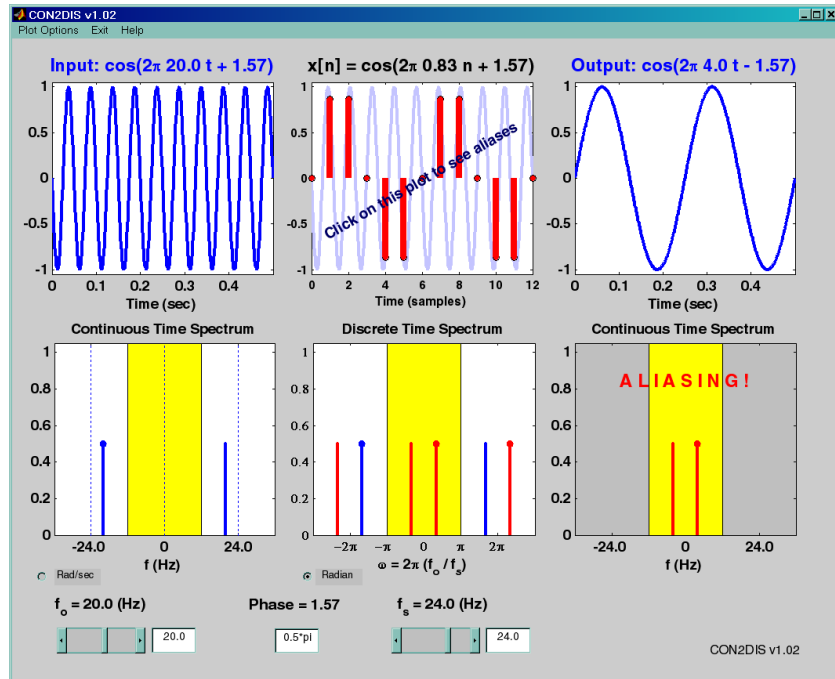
CON2DIS v1.02
Plot Options Exit Help

Input: $\cos(2\pi\ 20.0\ t + 1.57)$

1
0.5
0
-0.5
-1
0 0.1 0.2 0.3 0.4
Time (sec)

$x[n] = \cos(2\pi\ 0.83\ n + 1.57)$

Click on this plot to see aliases

1
0.5
0
-0.5
-1
0 2 4 6 8 10 12
Time (samples)

Output: $\cos(2\pi\ 4.0\ t - 1.57)$

1
0.5
0
-0.5
-1
0 0.1 0.2 0.3 0.4
Time (sec)

Continuous Time Spectrum

1
0.8
0.6
0.4
0.2
0
-24.0 0 24.0
f (Hz)

Rad/sec

Discrete Time Spectrum

1
0.8
0.6
0.4
0.2
0
$-2\pi$ $-\pi$ 0 $\pi$ $2\pi$
$\omega = 2\pi\ (f_o\ /\ f_s)$

Radian

Continuous Time Spectrum

ALIASING!

1
0.8
0.6
0.4
0.2
0
-24.0 0 24.0
f (Hz)

$f_o$ = 20.0 (Hz)

20.0

Phase = 1.57

0.5*pi

$f_s$ = 24.0 (Hz)

24.0

CON2DIS v1.02